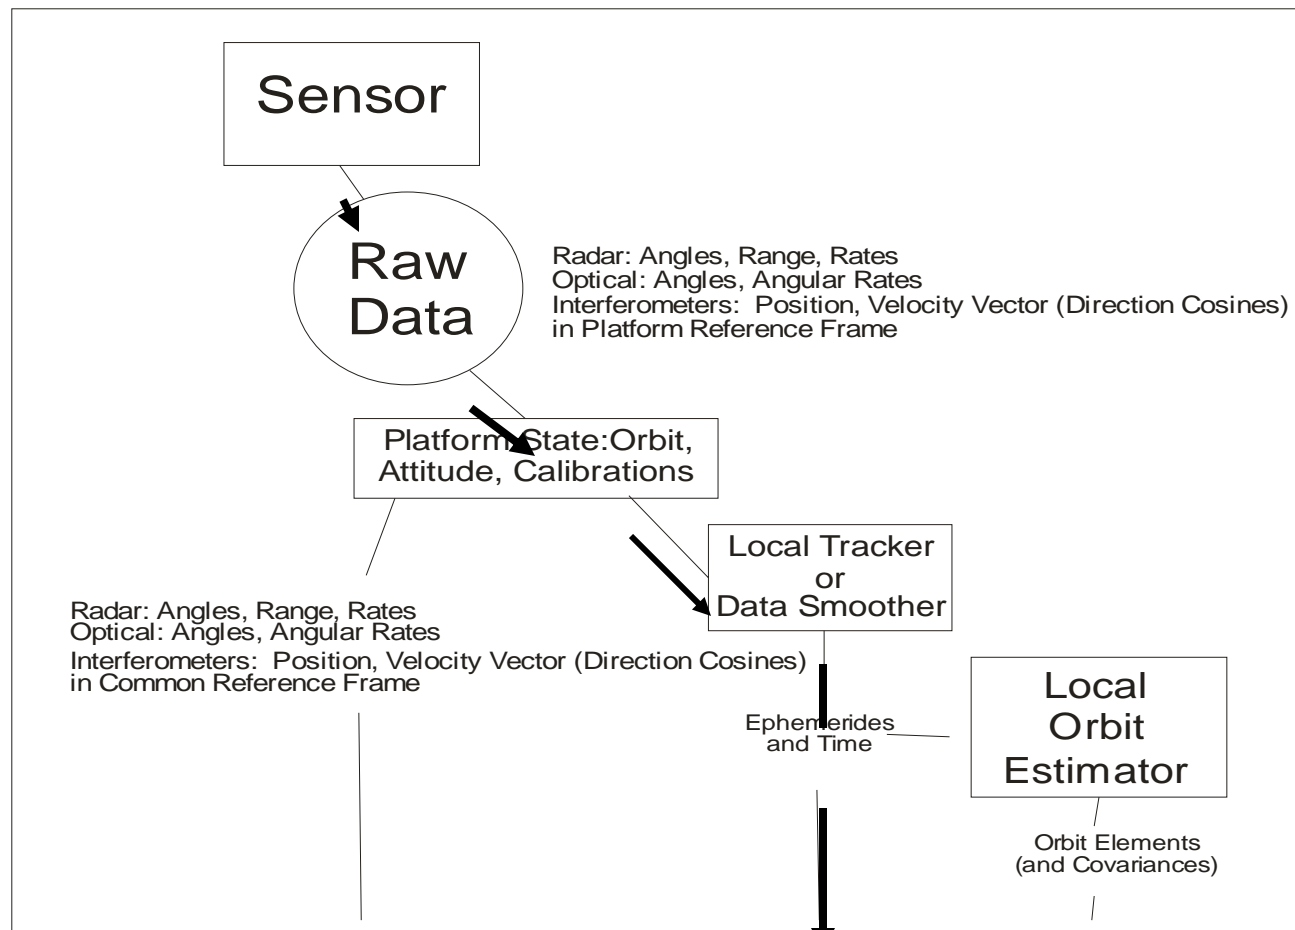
Sensor

Raw Data

Radar: Angles, Range, Rates
Optical: Angles, Angular Rates
Interferometers: Position, Velocity Vector (Direction Cosines) in Platform Reference Frame

Platform State:Orbit, Attitude, Calibrations

Local Tracker or Data Smoother

Radar: Angles, Range, Rates
Optical: Angles, Angular Rates
Interferometers: Position, Velocity Vector (Direction Cosines) in Common Reference Frame

Ephemerides and Time

Local Orbit Estimator

Orbit Elements (and Covariances)